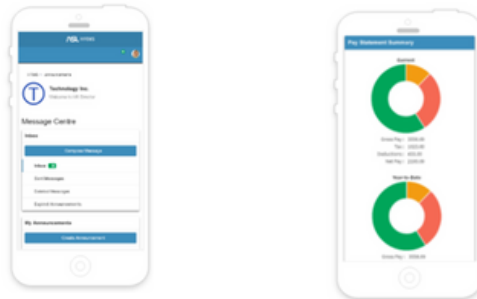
Technology Inc.

Message Centre

Inbox

Compose Message

Inbox

Sent Messages

Deleted Messages

Expired Announcements

My Announcements

Create Announcement

Pay Statement Summary

Current

Year to Date